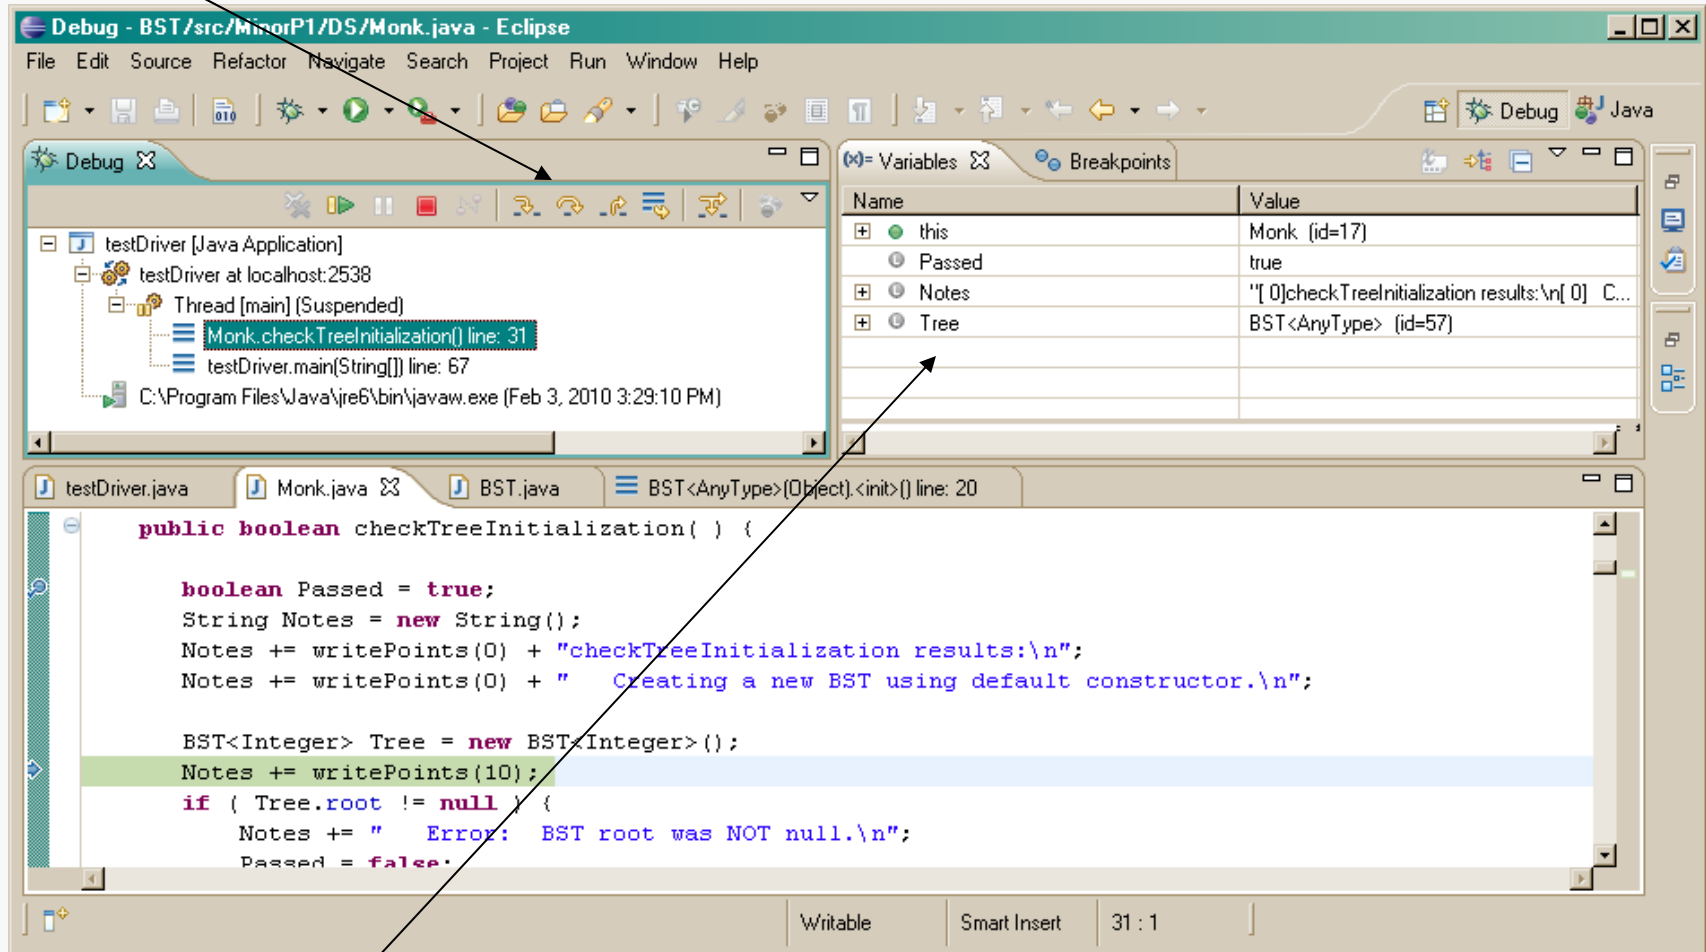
Debug - BST/src/MinorP1/DS/Monk.java - Eclipse

File Edit Source Refactor Navigate Search Project Run Window Help

Debug Java

Debug

testDriver [Java Application]
testDriver at localhost:2538
Thread [main] (Suspended)
Monk.checkTreeInitialization() line: 31
testDriver.main(String[]) line: 67
C:\Program Files\Java\jre6\bin\javaw.exe (Feb 3, 2010 3:29:10 PM)

Variables Breakpoints

| Name | Value |
|---|---|
| this | Monk (id=17) |
| Passed | true |
| Notes | "[ 0]checkTreeInitialization results:\n[ 0] C... |
| Tree | BST<AnyType> (id=57) |

testDriver.java Monk.java BST.java BST<AnyType>(Object).<init>() line: 20

public boolean checkTreeInitialization( ) {

boolean Passed = true;
String Notes = new String();
Notes += writePoints(0) + "checkTreeInitialization results:\n";
Notes += writePoints(0) + " Creating a new BST using default constructor.\n";

BST<Integer> Tree = new BST<Integer>();
Notes += writePoints(10);
if ( Tree.root != null ) {
Notes += " Error: BST root was NOT null.\n";
Passed = false;

Writable Smart Insert 31 : 1